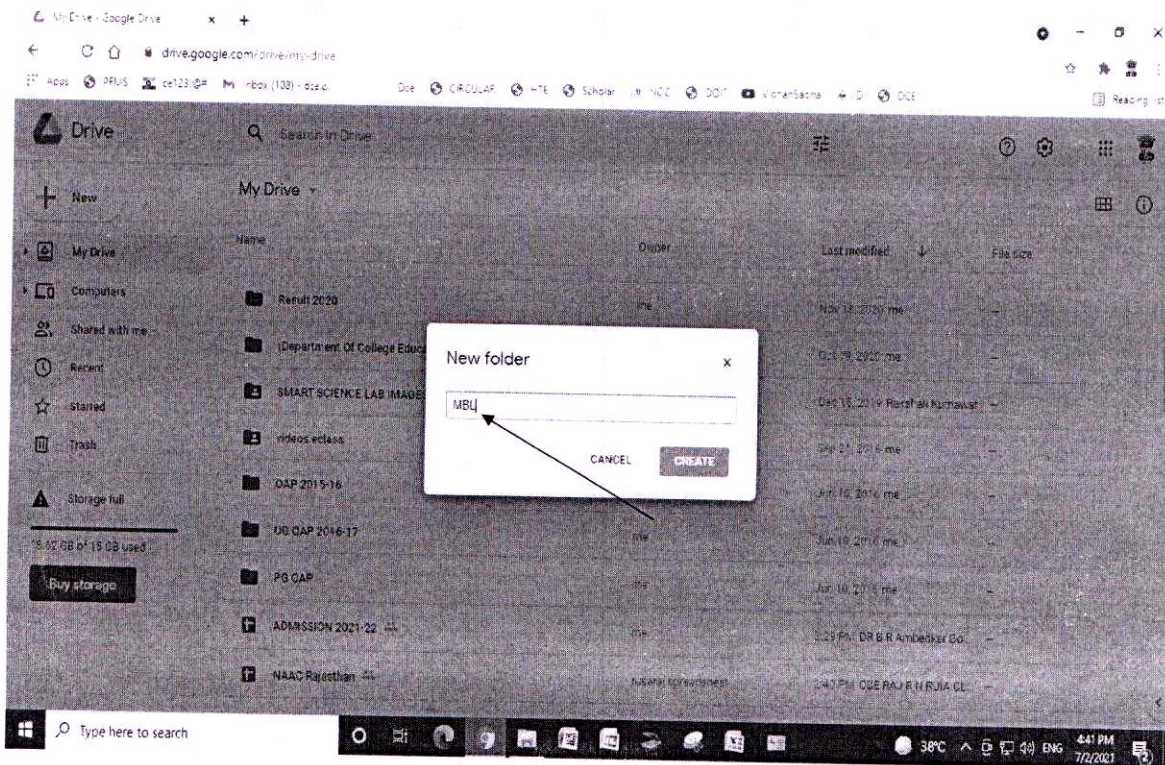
My Drive - Google Drive
drive.google.com/drive/my-drive
Apps PFUS ce123@# M Inbox (108) - dce.c Dce CIRCULAR HTE Scholar NCC DOIT VichanSadhna D DCE
Reading list

Drive
Search in Drive

New
My Drive
Computers
Shared with me
Recent
Starred
Trash
Storage full
15.02 GB of 15 GB used
Buy storage

My Drive

| Name | Owner | Last modified | File size |
|---|---|---|---|
| Result 2020 | me | Nov 18, 2020 me | – |
| (Department Of College Educ | | Oct 28, 2020 me | – |
| SMART SCIENCE LAB IMAGE | | Dec 15, 2019 Renshali Kumawat | – |
| videos eclass | | Sep 21, 2016 me | – |
| OAP 2015-16 | | Jun 16, 2016 me | – |
| UG OAP 2016-17 | me | Jun 16, 2016 me | – |
| PG OAP | me | Jun 16, 2016 me | – |
| ADMISSION 2021-22 | me | 3:29 PM DR B R Ambedkar Go | – |
| NAAC Rajasthan | | 2:43 PM CCE RAJ R N RUIA CL | – |

New folder
MBL
CANCEL
CREATE

Type here to search
38°C ENG 4:41 PM 7/2/2021